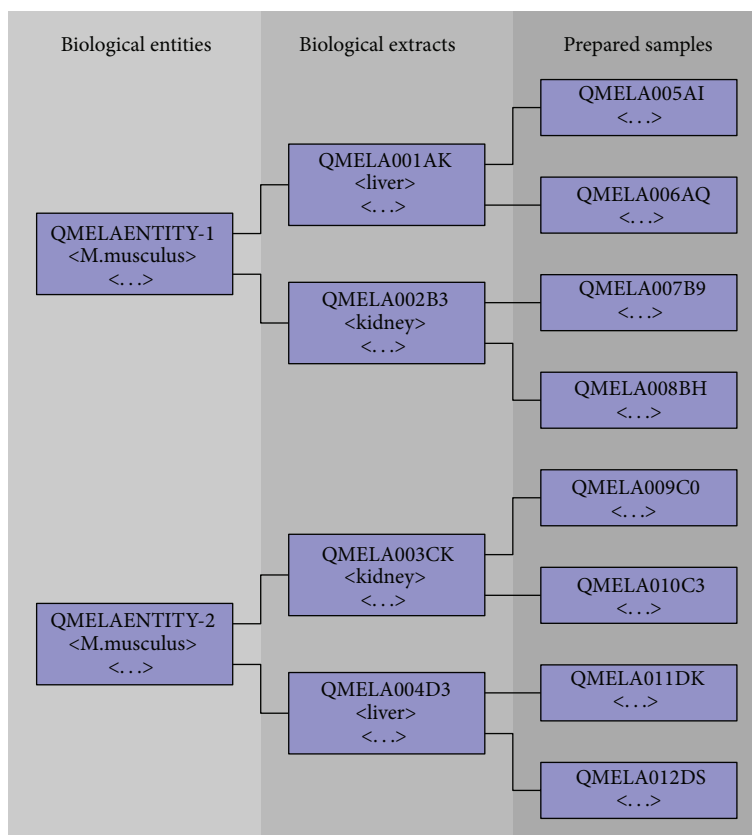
Biological entities

Biological extracts

Prepared samples

QMELAENTITY-1
<M.musculus>
<. . .>

QMELA001AK
<liver>
<. . .>

QMELA005AI
<. . .>

QMELA006AQ
<. . .>

QMELA002B3
<kidney>
<. . .>

QMELA007B9
<. . .>

QMELA008BH
<. . .>

QMELAENTITY-2
<M.musculus>
<. . .>

QMELA003CK
<kidney>
<. . .>

QMELA009C0
<. . .>

QMELA010C3
<. . .>

QMELA004D3
<liver>
<. . .>

QMELA011DK
<. . .>

QMELA012DS
<. . .>